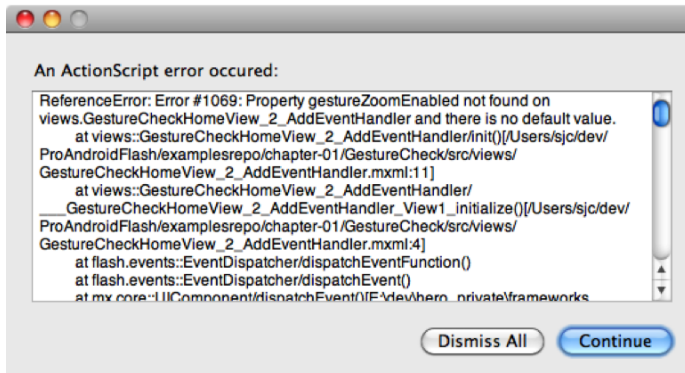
An ActionScript error occured:

ReferenceError: Error #1069: Property gestureZoomEnabled not found on views.GestureCheckHomeView_2_AddEventHandler and there is no default value.
at views::GestureCheckHomeView_2_AddEventHandler/init()[/Users/sjc/dev/ProAndroidFlash/examplesrepo/chapter-01/GestureCheck/src/views/GestureCheckHomeView_2_AddEventHandler.mxml:11]
at views::GestureCheckHomeView_2_AddEventHandler/___GestureCheckHomeView_2_AddEventHandler_View1_initialize()[/Users/sjc/dev/ProAndroidFlash/examplesrepo/chapter-01/GestureCheck/src/views/GestureCheckHomeView_2_AddEventHandler.mxml:4]
at flash.events::EventDispatcher/dispatchEventFunction()
at flash.events::EventDispatcher/dispatchEvent()
at mx.core::UIComponent/dispatchEvent()[E:\dev\hero_private\frameworks

Dismiss All
Continue